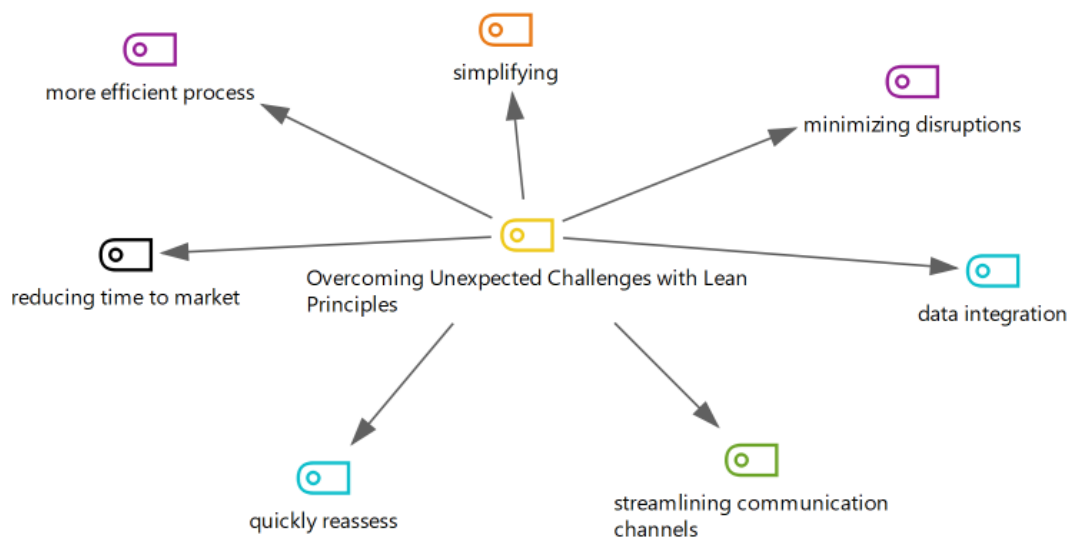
simplifying

more efficient process

minimizing disruptions

Overcoming Unexpected Challenges with Lean Principles

reducing time to market

data integration

quickly reassess

streamlining communication channels